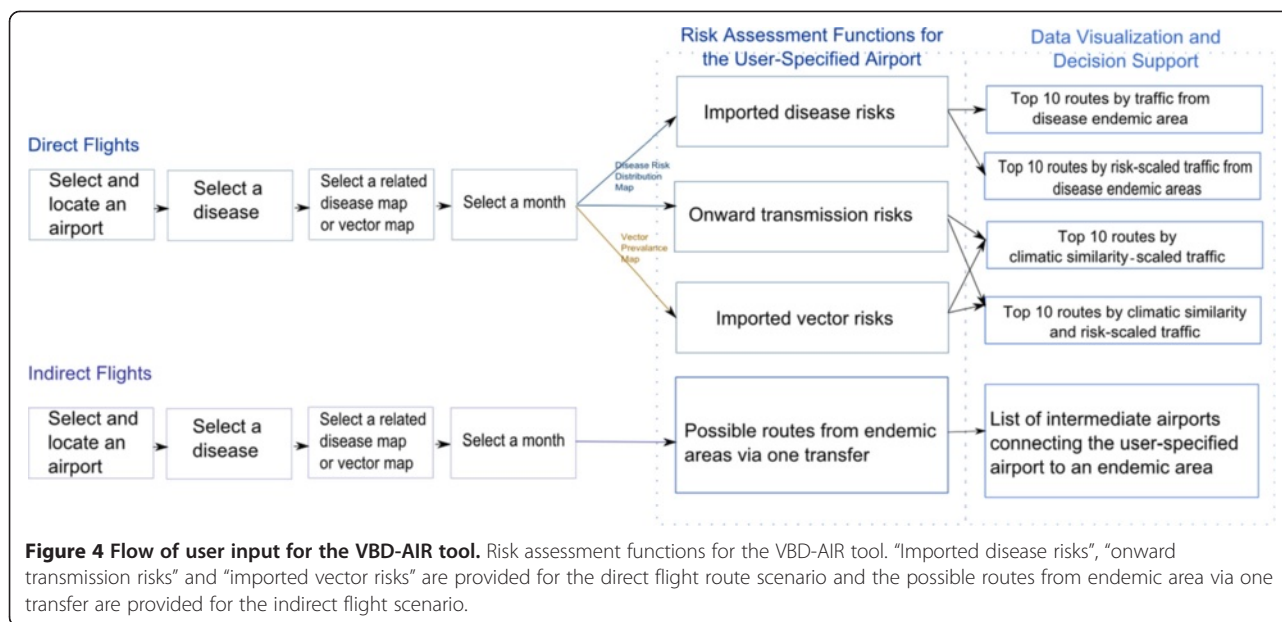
Risk Assessment Functions for the User-Specified Airport

Data Visualization and Decision Support

Direct Flights

Select and locate an airport

Select a disease

Select a related disease map or vector map

Select a month

Disease Risk Distribution Map

Vector Prevalance Map

Imported disease risks

Onward transmission risks

Imported vector risks

Top 10 routes by traffic from disease endemic area

Top 10 routes by risk-scaled traffic from disease endemic areas

Top 10 routes by climatic similarity-scaled traffic

Top 10 routes by climatic similarity and risk-scaled traffic

Indirect Flights

Select and locate an airport

Select a disease

Select a related disease map or vector map

Select a month

Possible routes from endemic areas via one transfer

List of intermediate airports connecting the user-specified airport to an endemic area

**Figure 4 Flow of user input for the VBD-AIR tool.** Risk assessment functions for the VBD-AIR tool. "Imported disease risks", "onward transmission risks" and "imported vector risks" are provided for the direct flight route scenario and the possible routes from endemic area via one transfer are provided for the indirect flight scenario.